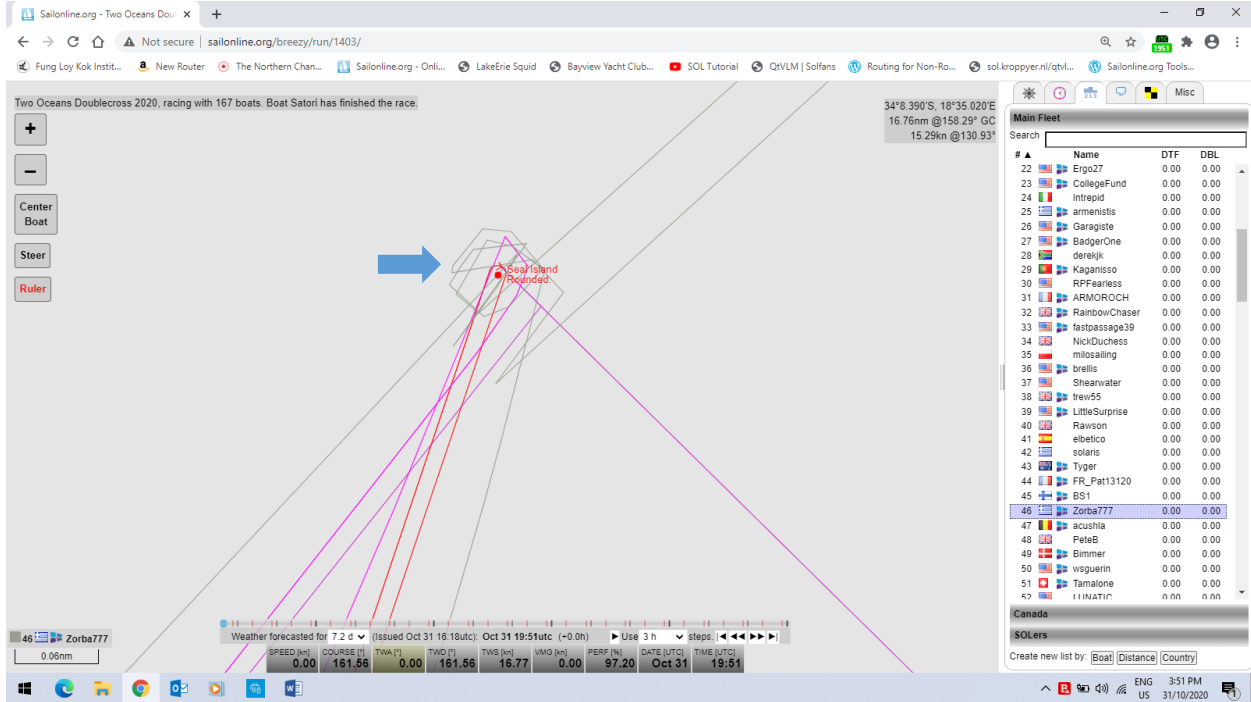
Sailonline.org - Two Oceans Dou ×

Not secure | sailonline.org/breezy/run/1403/

Fung Loy Kok Instit... New Router The Northern Chan... Sailonline.org - Onli... LakeErie Squid Bayview Yacht Club... SOL Tutorial QtVLM | Solfans Routing for Non-Ro... sol.kroppyer.nl/qtvl... Sailonline.org Tools...

Two Oceans Doublecross 2020, racing with 167 boats. Boat Satori has finished the race.

+

−

Center Boat

Steer

Ruler

34°8.390'S, 18°35.020'E
16.76nm @158.29° GC
15.29kn @130.93°

Seal Island Rounded

Misc

Main Fleet

Search

| # ▲ | Name | DTF | DBL |
|---|---|---|---|
| 22 | Ergo27 | 0.00 | 0.00 |
| 23 | CollegeFund | 0.00 | 0.00 |
| 24 | Intrepid | 0.00 | 0.00 |
| 25 | armenistis | 0.00 | 0.00 |
| 26 | Garagiste | 0.00 | 0.00 |
| 27 | BadgerOne | 0.00 | 0.00 |
| 28 | derekjk | 0.00 | 0.00 |
| 29 | Kaganisso | 0.00 | 0.00 |
| 30 | RPFearless | 0.00 | 0.00 |
| 31 | ARMOROCH | 0.00 | 0.00 |
| 32 | RainbowChaser | 0.00 | 0.00 |
| 33 | fastpassage39 | 0.00 | 0.00 |
| 34 | NickDuchess | 0.00 | 0.00 |
| 35 | milosailing | 0.00 | 0.00 |
| 36 | brellis | 0.00 | 0.00 |
| 37 | Shearwater | 0.00 | 0.00 |
| 38 | trew55 | 0.00 | 0.00 |
| 39 | LittleSurprise | 0.00 | 0.00 |
| 40 | Rawson | 0.00 | 0.00 |
| 41 | elbetico | 0.00 | 0.00 |
| 42 | solaris | 0.00 | 0.00 |
| 43 | Tyger | 0.00 | 0.00 |
| 44 | FR_Pat13120 | 0.00 | 0.00 |
| 45 | BS1 | 0.00 | 0.00 |
| 46 | Zorba777 | 0.00 | 0.00 |
| 47 | acushla | 0.00 | 0.00 |
| 48 | PeteB | 0.00 | 0.00 |
| 49 | Bimmer | 0.00 | 0.00 |
| 50 | wsguerin | 0.00 | 0.00 |
| 51 | Tamalone | 0.00 | 0.00 |
| 52 | LUNATIC | 0.00 | 0.00 |

Canada

SOLers

Create new list by: Boat Distance Country

46 Zorba777

0.06nm

Weather forecasted for 7.2 d (Issued Oct 31 16:18utc): Oct 31 19:51utc (+0.0h) ▶ Use 3 h steps. |◀ ◀◀ ▶▶ ▶|

| SPEED [kn] | COURSE [°] | TWA [°] | TWD [°] | TWS [kn] | VMG [kn] | PERF [%] | DATE [UTC] | TIME [UTC] |
|---|---|---|---|---|---|---|---|---|
| 0.00 | 161.56 | 0.00 | 161.56 | 16.77 | 0.00 | 97.20 | Oct 31 | 19:51 |

ENG US 3:51 PM 31/10/2020